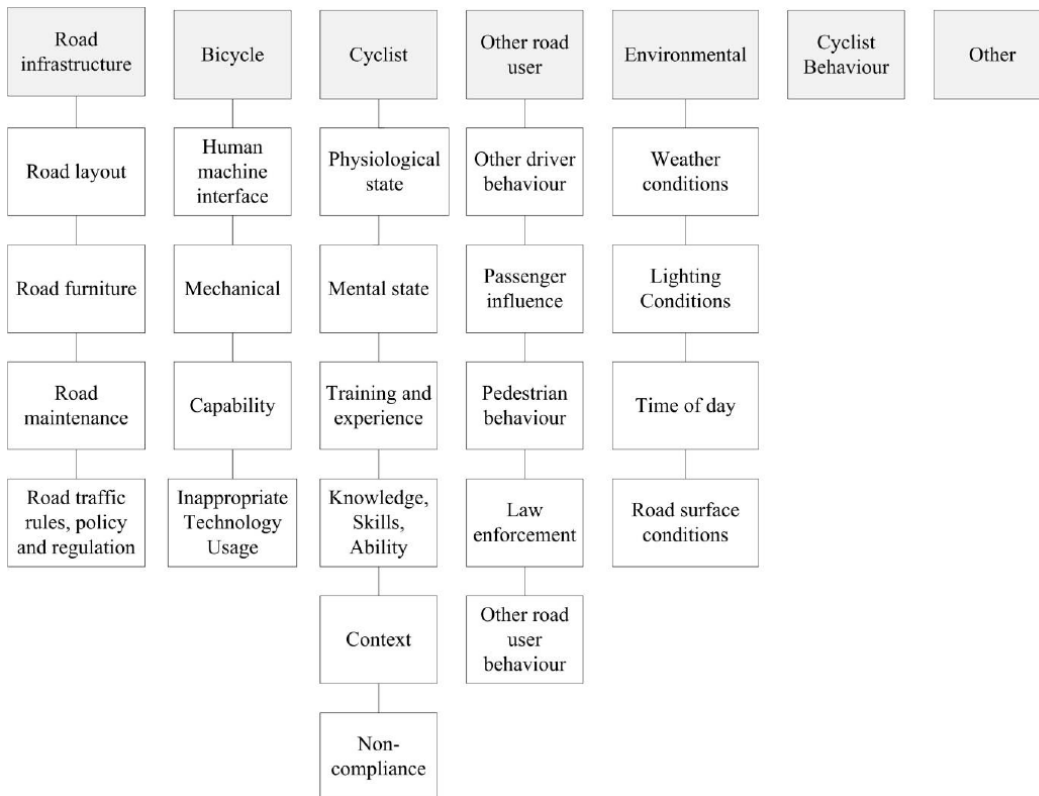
Road infrastructure

Road layout

Road furniture

Road maintenance

Road traffic rules, policy and regulation

Bicycle

Human machine interface

Mechanical

Capability

Inappropriate Technology Usage

Cyclist

Physiological state

Mental state

Training and experience

Knowledge, Skills, Ability

Context

Non-compliance

Other road user

Other driver behaviour

Passenger influence

Pedestrian behaviour

Law enforcement

Other road user behaviour

Environmental

Weather conditions

Lighting Conditions

Time of day

Road surface conditions

Cyclist Behaviour

Other